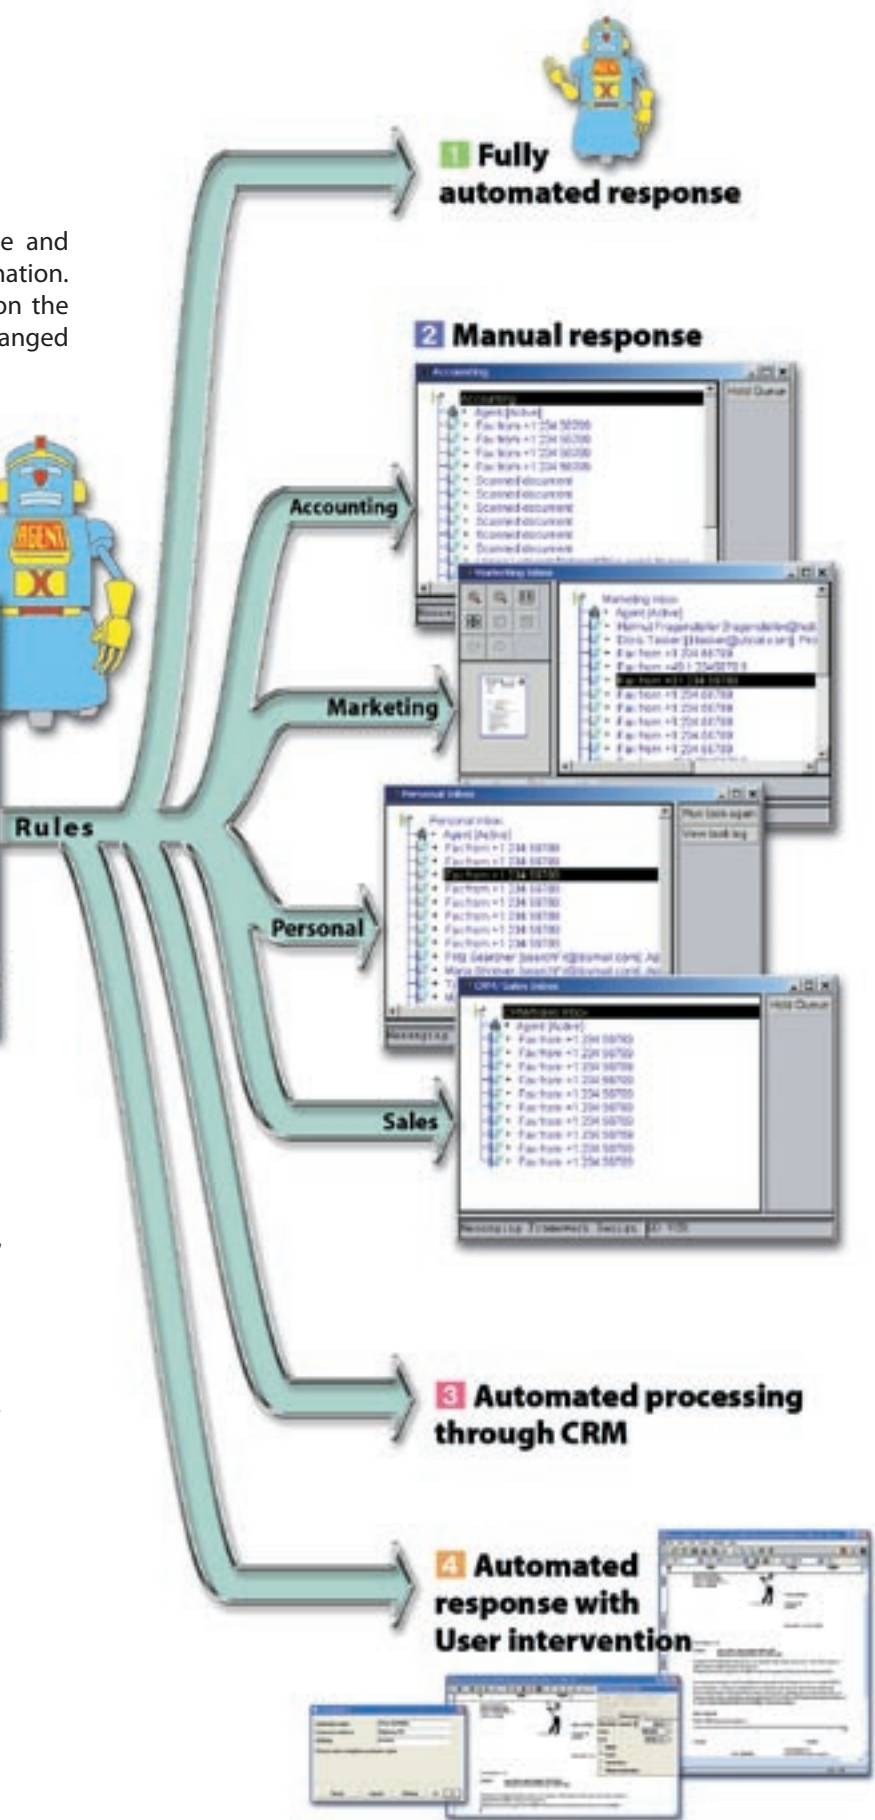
e and
nation.
on the
anged

1 Fully automated response

2 Manual response

Accounting

Marketing

Rules

Personal

Sales

3 Automated processing through CRM

4 Automated response with User intervention